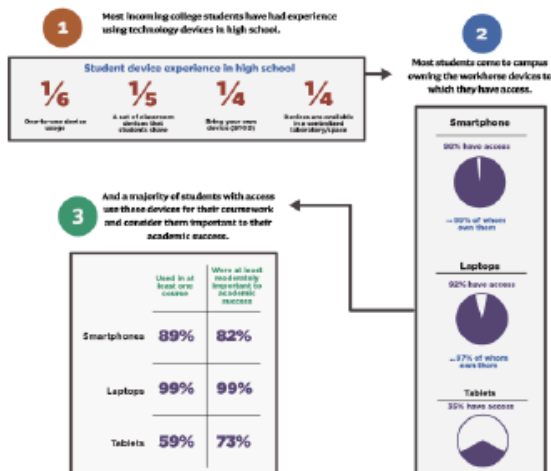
1

Most incoming college students have had experience using technology devices in high school.

Student device experience in high school

$\frac{1}{6}$ One-to-one device usage

$\frac{1}{5}$ A set of classroom devices that students share

$\frac{1}{4}$ Bring your own device (BYOD)

$\frac{1}{4}$ Devices are available in a centralized laboratory/space

2

Most students come to campus owning the workhorse devices to which they have access.

Smartphone

96% have access

...99% of whom own them

Laptops

92% have access

...97% of whom own them

Tablets

35% have access

3

And a majority of students with access use these devices for their coursework and consider them important to their academic success.

| | Used in at least one course | Were at least moderately important to academic success |
|---|---|---|
| Smartphones | 89% | 82% |
| Laptops | 99% | 99% |
| Tablets | 59% | 73% |